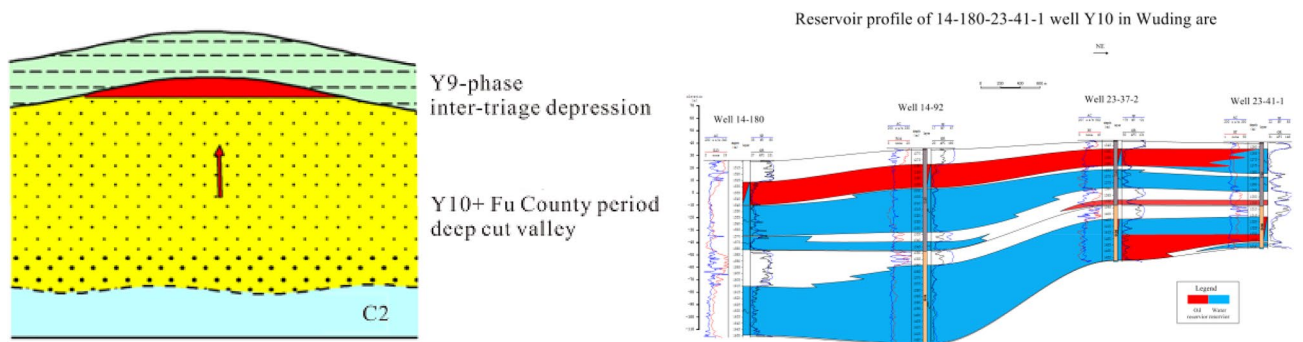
Y9-phase inter-triage depression

Y10+ Fu County period deep cut valley

C2

Reservoir profile of 14-180-23-41-1 well Y10 in Wuding are

NE

Well 14-180

Well 14-92

Well 23-37-2

Well 23-41-1

Legend

Oil reservoir

Water reservoir